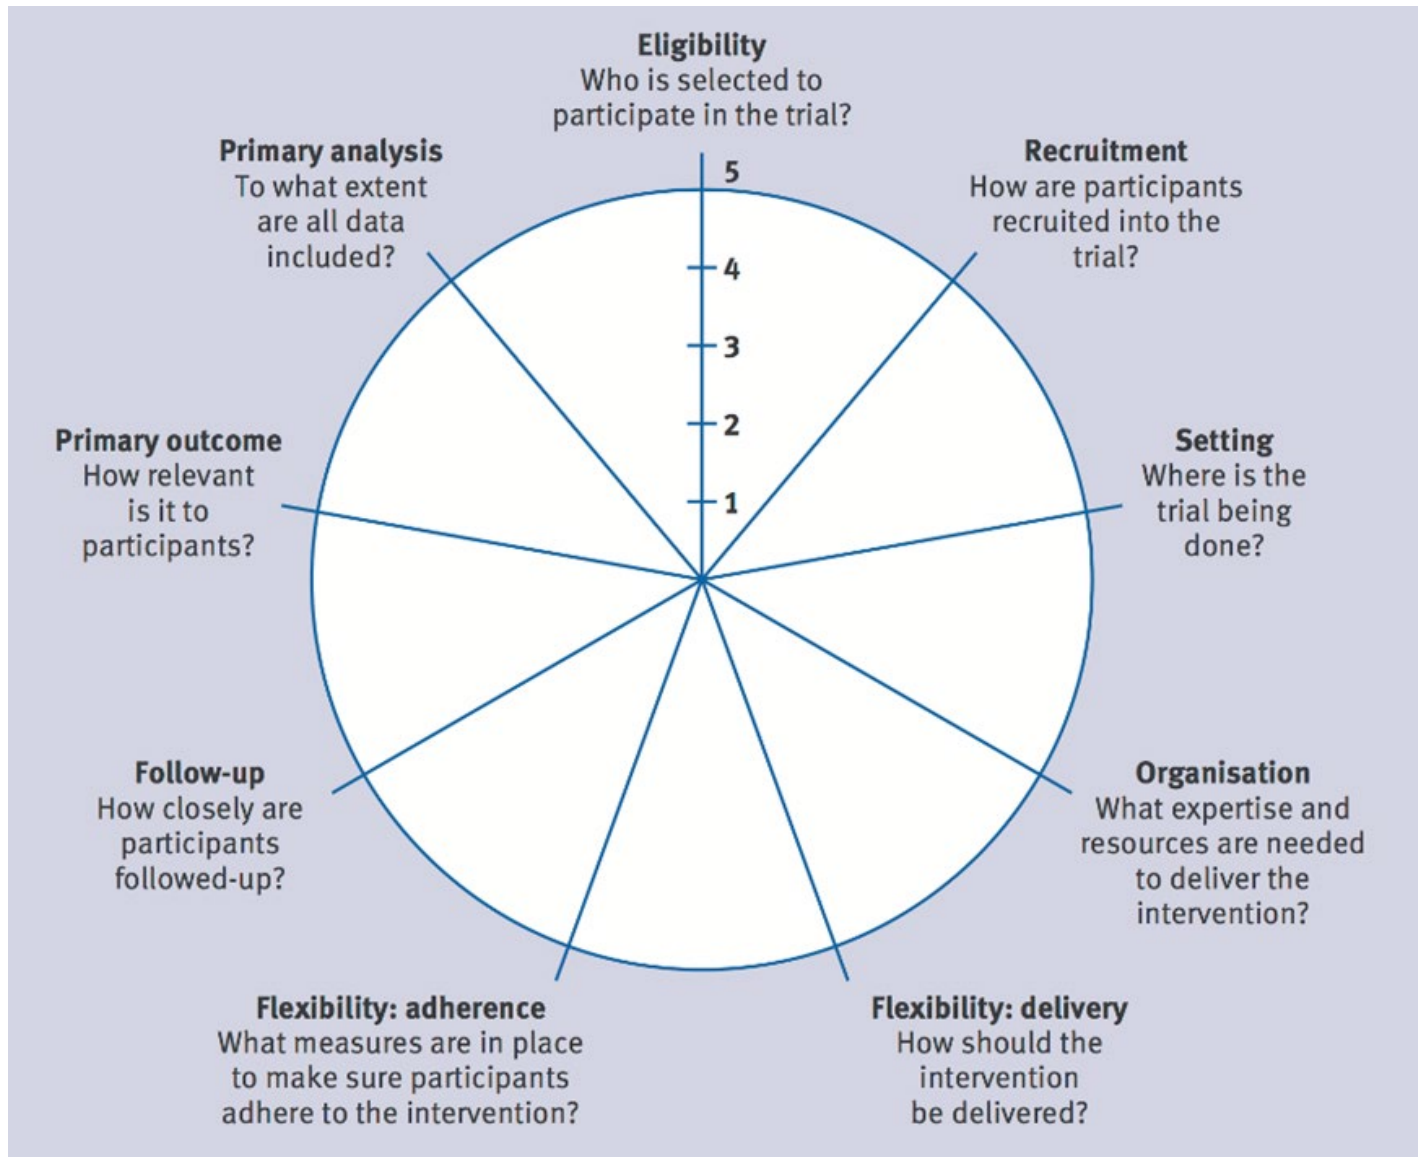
Eligibility
Who is selected to participate in the trial?

Primary analysis
To what extent are all data included?

Recruitment
How are participants recruited into the trial?

5

4

3

2

1

Primary outcome
How relevant is it to participants?

Setting
Where is the trial being done?

Follow-up
How closely are participants followed-up?

Organisation
What expertise and resources are needed to deliver the intervention?

Flexibility: adherence
What measures are in place to make sure participants adhere to the intervention?

Flexibility: delivery
How should the intervention be delivered?